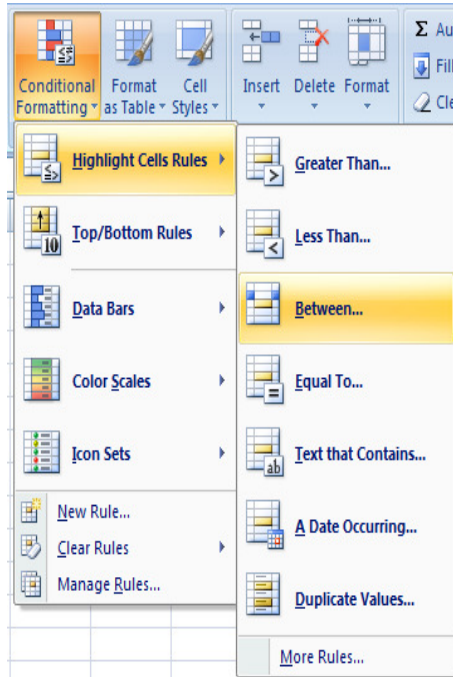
Conditional Formatting
Format as Table
Cell Styles
Insert
Delete
Format
Σ Au
Fill
Cle

Highlight Cells Rules
Top/Bottom Rules
Data Bars
Color Scales
Icon Sets
New Rule...
Clear Rules
Manage Rules...

Greater Than...
Less Than...
Between...
Equal To...
Text that Contains...
A Date Occurring...
Duplicate Values...
More Rules...